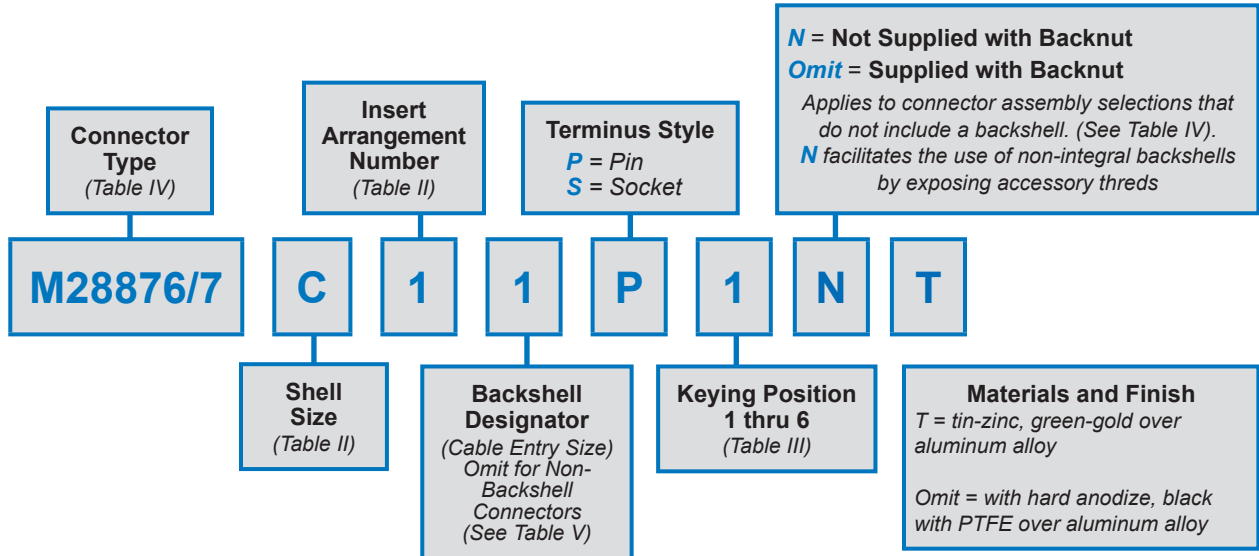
N = Not Supplied with Backnut
Omit = Supplied with Backnut
Applies to connector assembly selections that do not include a backshell. (See Table IV). N facilitates the use of non-integral backshells by exposing accessory threds

Connector Type
(Table IV)

Insert Arrangement Number
(Table II)

Terminus Style
P = Pin
S = Socket

M28876/7

C

1

1

P

1

N

T

Shell Size
(Table II)

Backshell Designator
(Cable Entry Size)
Omit for Non-Backshell Connectors
(See Table V)

Keying Position 1 thru 6
(Table III)

Materials and Finish
T = tin-zinc, green-gold over aluminum alloy

Omit = with hard anodize, black with PTFE over aluminum alloy